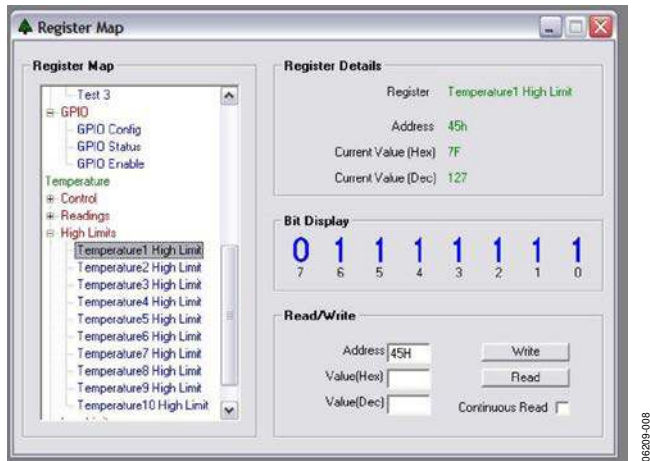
Register Map

Register Map

Test 3
GPIO
GPIO Config
GPIO Status
GPIO Enable
Temperature
Control
Readings
High Limits
Temperature1 High Limit
Temperature2 High Limit
Temperature3 High Limit
Temperature4 High Limit
Temperature5 High Limit
Temperature6 High Limit
Temperature7 High Limit
Temperature8 High Limit
Temperature9 High Limit
Temperature10 High Limit

Register Details

Register Temperature1 High Limit

Address 45h

Current Value (Hex) 7F

Current Value (Dec) 127

Bit Display

| 0 | 1 | 1 | 1 | 1 | 1 | 1 | 1 |
|---|---|---|---|---|---|---|---|
| 7 | 6 | 5 | 4 | 3 | 2 | 1 | 0 |

Read/Write

Address 45H
Value(Hex)
Value(Dec)

Write
Read
Continuous Read

06209-008